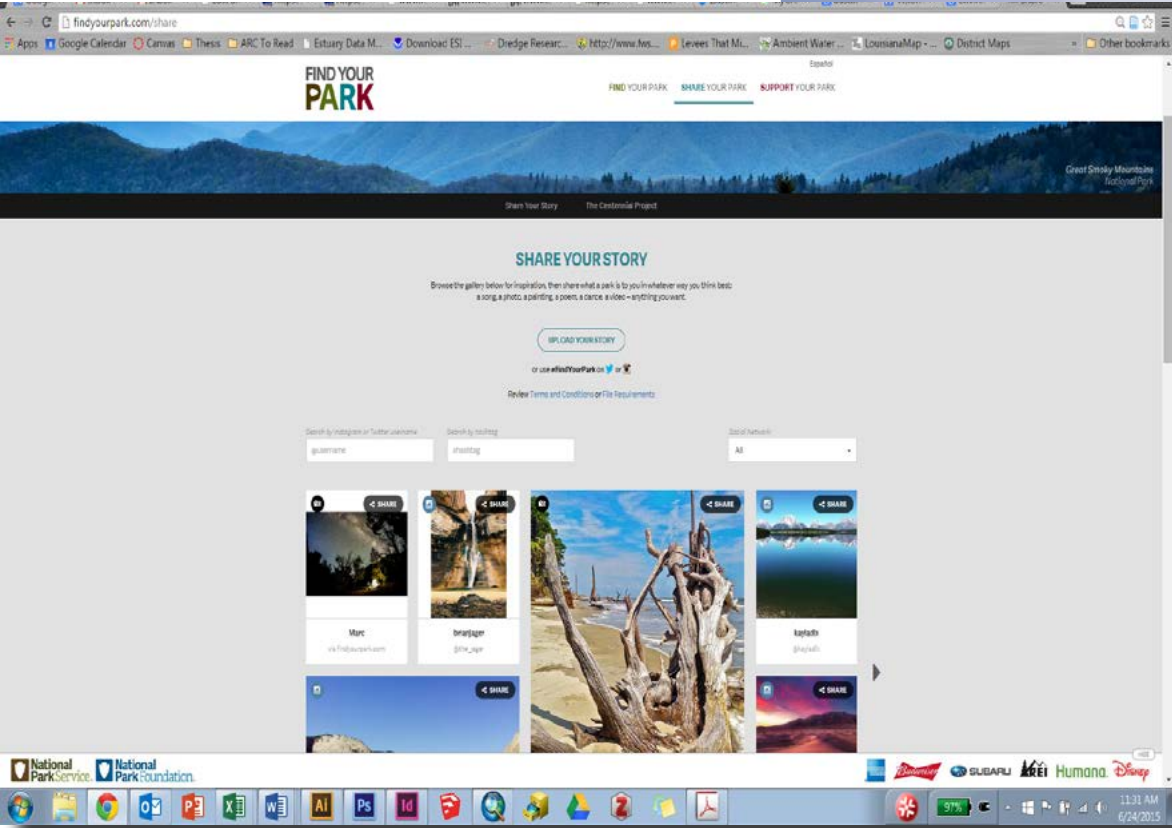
findyourpark.com/share

Apps Google Calendar Canvas Thesis ARC To Read Estuary Data M... Download ESI ... Dredge Researc... http://www.fws.... Levees That Mi... Ambient Water ... LouisianaMap - ... District Maps Other bookmarks

FIND YOUR PARK

Español

FIND YOUR PARK SHARE YOUR PARK SUPPORT YOUR PARK

Great Smoky Mountains National Park

Share Your Story The Centennial Project

SHARE YOUR STORY

Browse the gallery below for inspiration, then share what a park is to you in whatever way you think best: a song, a photo, a painting, a poem, a dance, a video – anything you want.

UPLOAD YOUR STORY

or use #FindYourPark on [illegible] or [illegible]

Review Terms and Conditions or File Requirements

Search by Instagram or Twitter username
@username

Search by hashtag
#hashtag

Social Network
All

SHARE

SHARE

SHARE

SHARE

Marc
via findyourpark.com

brianjager
@the_sage

kayladk
@kayladk

SHARE

SHARE

National Park Service. National Park Foundation.

SUBARU REI Humana. Disney

97%

11:31 AM
6/24/2015